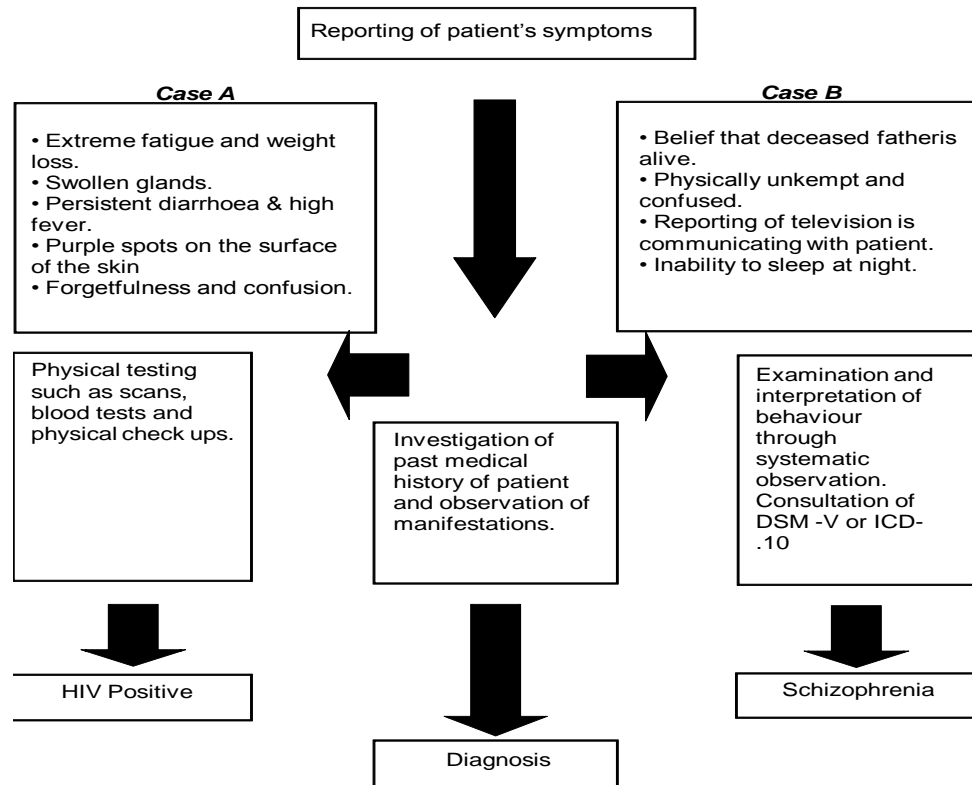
Reporting of patient's symptoms

Case A

• Extreme fatigue and weight loss.
• Swollen glands.
• Persistent diarrhoea & high fever.
• Purple spots on the surface of the skin
• Forgetfulness and confusion.

Case B

• Belief that deceased fatheris alive.
• Physically unkempt and confused.
• Reporting of television is communicating with patient.
• Inability to sleep at night.

Physical testing such as scans, blood tests and physical check ups.

Investigation of past medical history of patient and observation of manifestations.

Examination and interpretation of behaviour through systematic observation. Consultation of DSM -V or ICD-.10

HIV Positive

Schizophrenia

Diagnosis